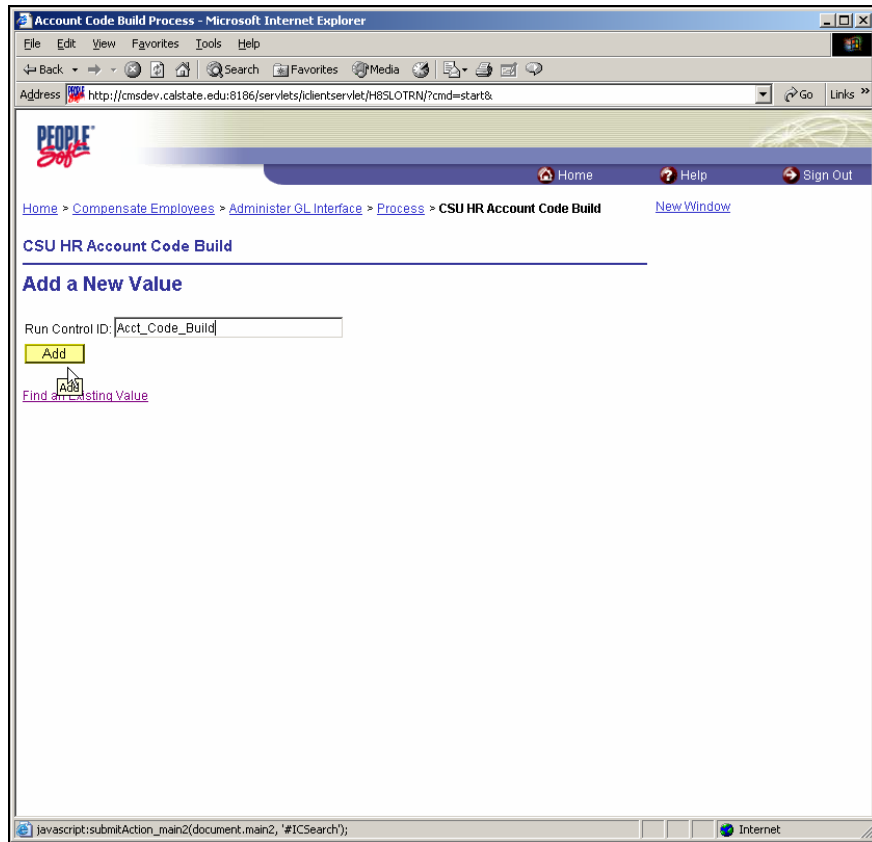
Account Code Build Process - Microsoft Internet Explorer

File Edit View Favorites Tools Help

Back Search Favorites Media

Address http://cmsdev.calstate.edu:8186/servlets/iclientservlet/H8SLOTRN/?cmd=start&

Go Links »

PEOPLE Soft

Home Help Sign Out

Home > Compensate Employees > Administer GL Interface > Process > CSU HR Account Code Build

New Window

CSU HR Account Code Build

Add a New Value

Run Control ID: Acct_Code_Build

Add

Add

Find an Existing Value

javascript:submitAction_main2(document.main2, '#ICSearch');

Internet